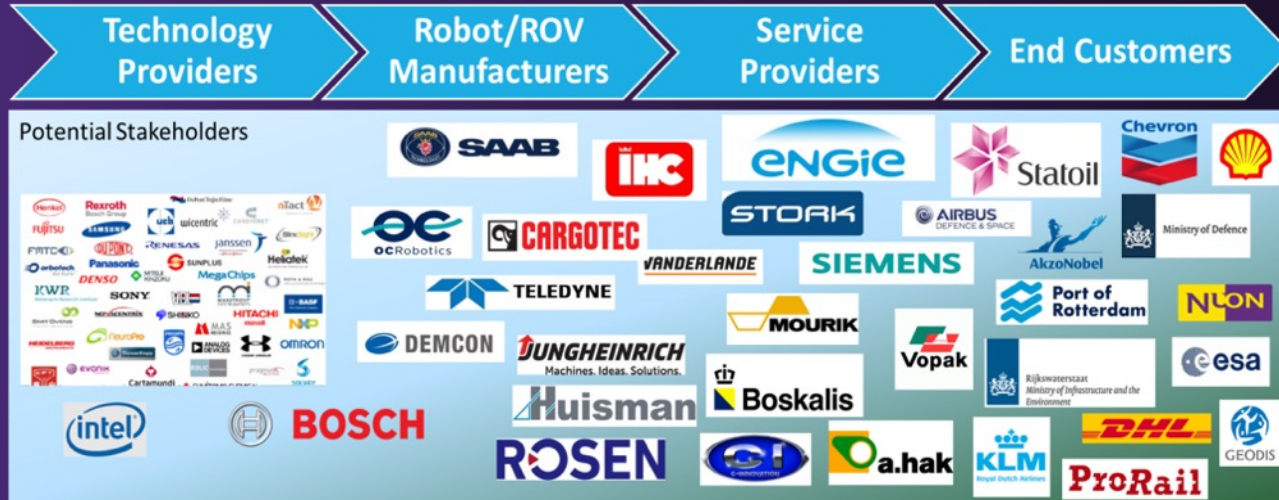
Technology Providers

Robot/ROV Manufacturers

Service Providers

End Customers

Potential Stakeholders

Henkel Rexroth Bosch Group FUJITSU SAMSUNG wicentric nTact RENESAS janssen Panasonic Heliatek DENSO SUNPLUS MegaChips KWR SONY BASF HITACHI NXP OMRON evonik Cartamundi

intel

BOSCH

SAAB

IHC

OCRobotics

CARGOTEC

TELEDYNE

DEMCON

JUNGHEINRICH Machines. Ideas. Solutions.

Huisman

ROSEN

ENGIE

STORK

VANDERLANDE

SIEMENS

MOURIK

Boskalis

a.hak

AIRBUS DEFENCE & SPACE

Vopak

Statoil

Chevron

AkzoNobel

Ministry of Defence

Port of Rotterdam

NLON

Rijkswaterstaat Ministry of Infrastructure and the Environment

esa

KLM Royal Dutch Airlines

DHL

ProRail

GEODIS